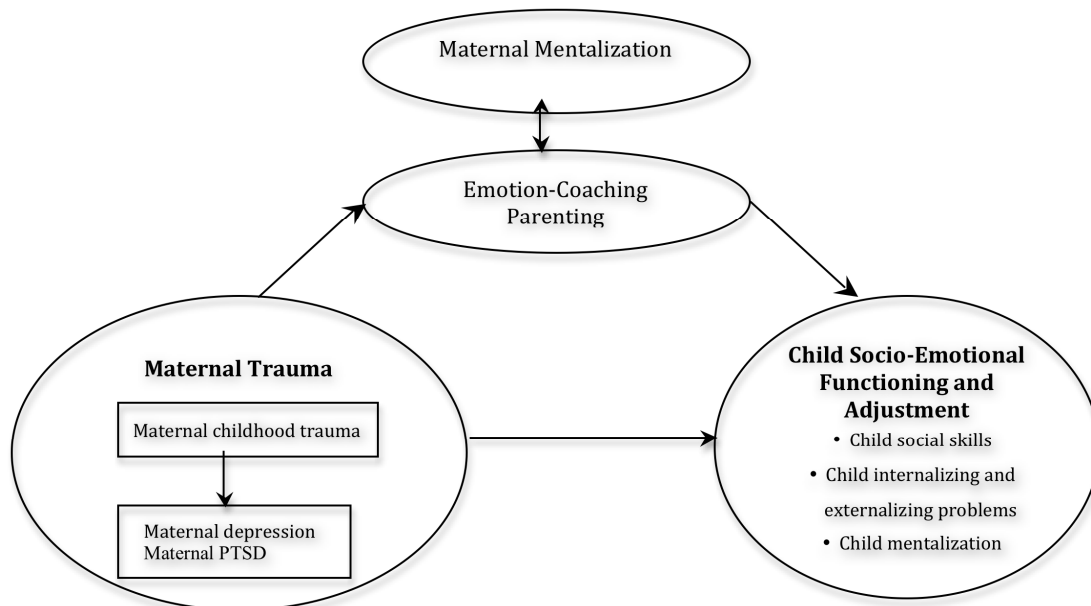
Maternal Mentalization

Emotion-Coaching Parenting

Maternal Trauma

Maternal childhood trauma

Maternal depression
Maternal PTSD

Child Socio-Emotional Functioning and Adjustment

• Child social skills
• Child internalizing and externalizing problems
• Child mentalization